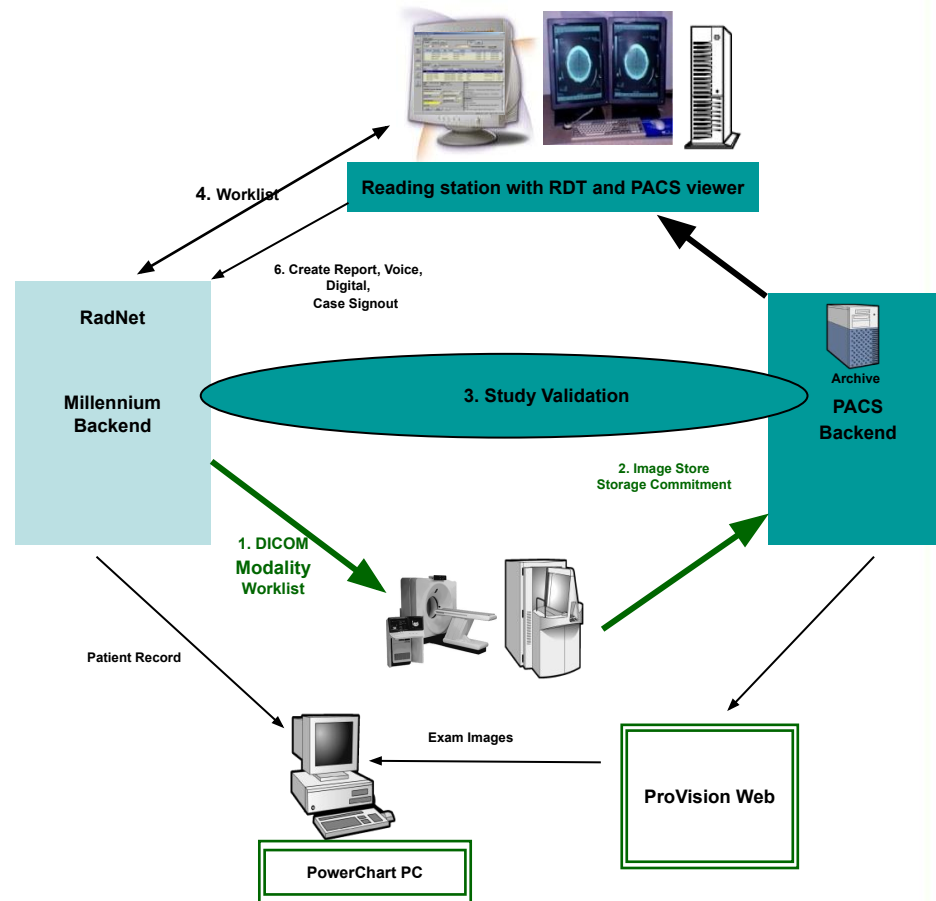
Reading station with RDT and PACS viewer

4. Worklist

6. Create Report, Voice, Digital, Case Signout

RadNet

Millennium Backend

3. Study Validation

Archive

PACS Backend

2. Image Store Storage Commitment

1. DICOM Modality Worklist

Patient Record

Exam Images

ProVision Web

PowerChart PC